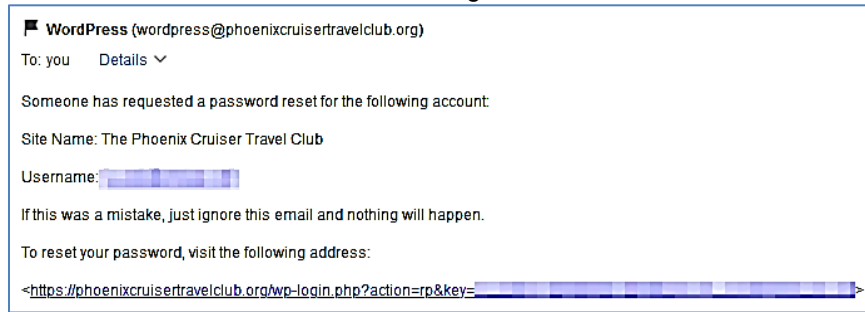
WordPress (wordpress@phoenixcruisertravelclub.org)

To: you Details

Someone has requested a password reset for the following account:

Site Name: The Phoenix Cruiser Travel Club

Username: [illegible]

If this was a mistake, just ignore this email and nothing will happen.

To reset your password, visit the following address:

<https://phoenixcruisertravelclub.org/wp-login.php?action=rp&key=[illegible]>